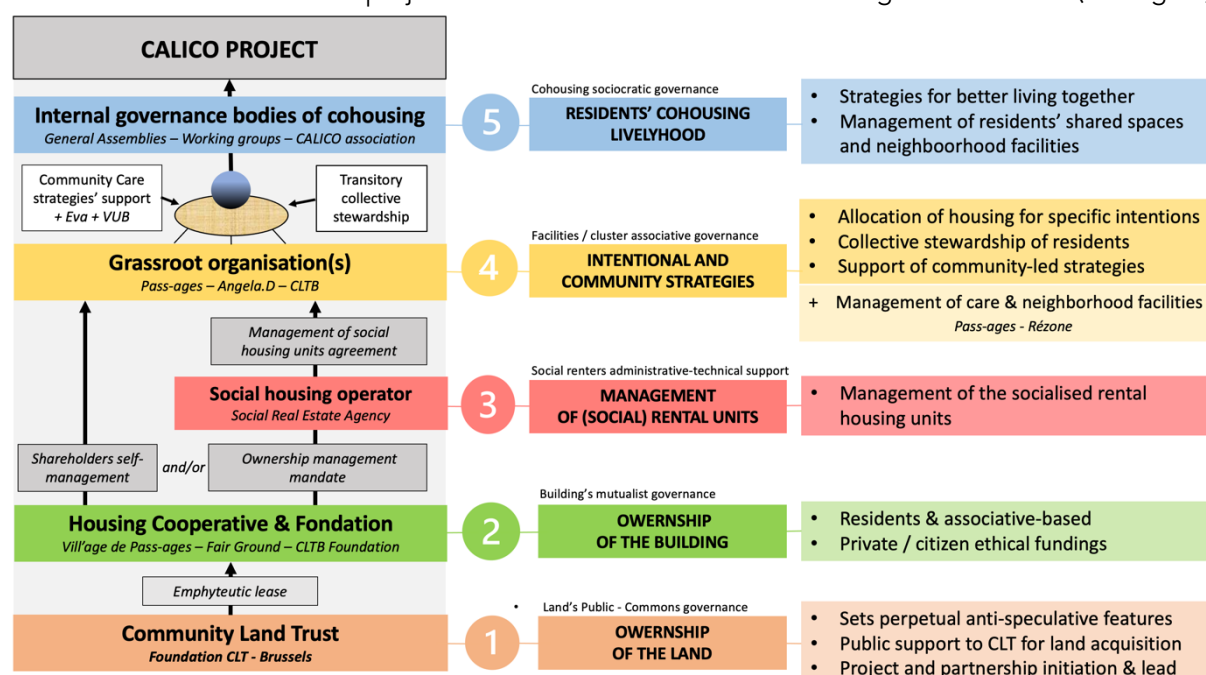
CALICO PROJECT

Internal governance bodies of cohousing
General Assemblies – Working groups – CALICO association

Community Care strategies' support + Eva + VUB

Transitory collective stewardship

Grassroot organisation(s)
Pass-ages – Angela.D – CLTB

Management of social housing units agreement

Social housing operator
Social Real Estate Agency

Shareholders self-management

and/or

Ownership management mandate

Housing Cooperative & Fondation
Vill'age de Pass-ages – Fair Ground – CLTB Foundation

Emphyteutic lease

Community Land Trust
Foundation CLT - Brussels

5
Cohousing sociocratic governance
RESIDENTS' COHOUSING LIVELYHOOD

• Strategies for better living together
• Management of residents' shared spaces and neighboorhood facilities

4
Facilities / cluster associative governance
INTENTIONAL AND COMMUNITY STRATEGIES

• Allocation of housing for specific intentions
• Collective stewardship of residents
• Support of community-led strategies

+ Management of care & neighborhood facilities
Pass-ages - Rézone

3
Social renters administrative-technical support
MANAGEMENT OF (SOCIAL) RENTAL UNITS

• Management of the socialised rental housing units

2
Building's mutualist governance
OWERNSHIP OF THE BUILDING

• Residents & associative-based
• Private / citizen ethical fundings

1
• Land's Public - Commons governance
OWERNSHIP OF THE LAND

• Sets perpetual anti-speculative features
• Public support to CLT for land acquisition
• Project and partnership initiation & lead